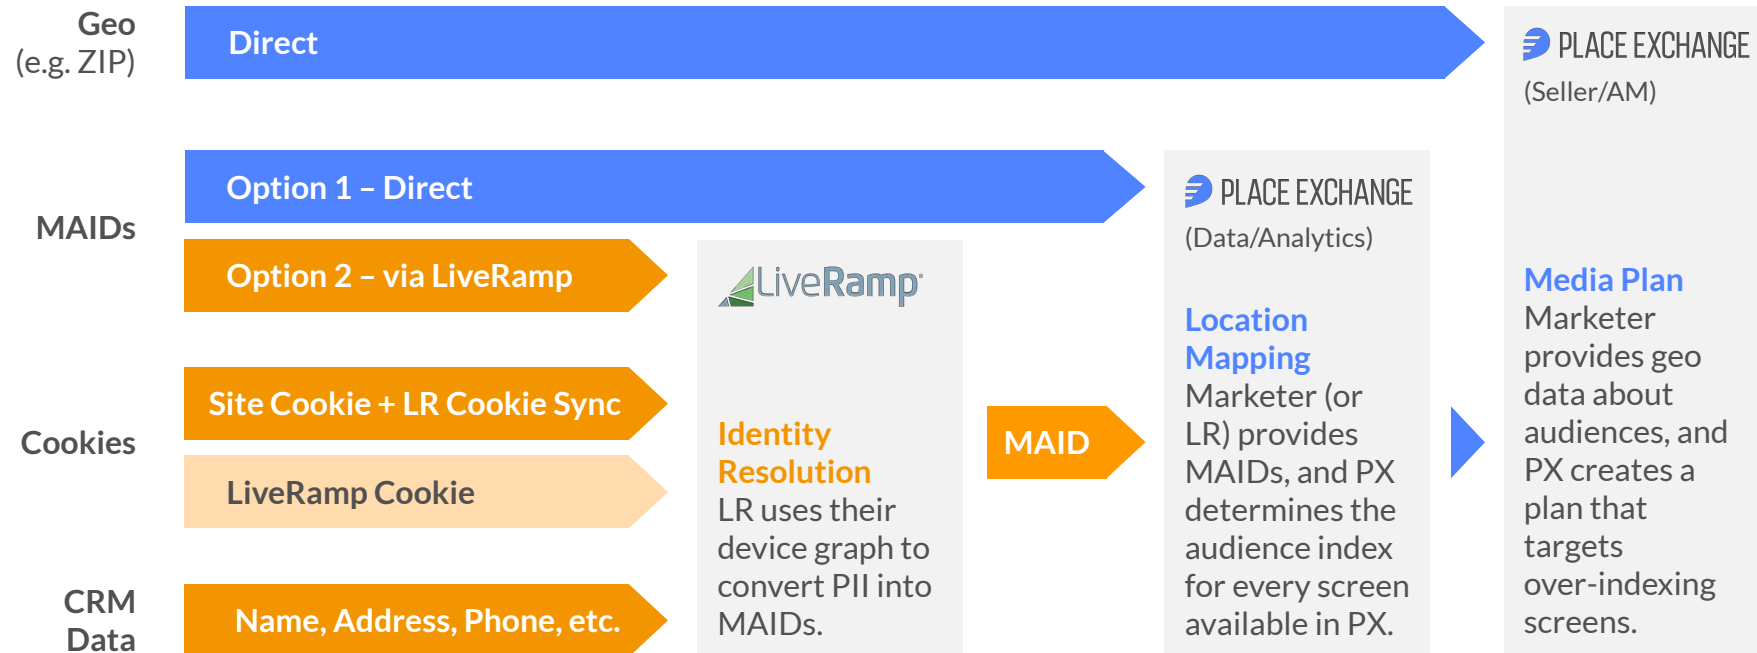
Geo
(e.g. ZIP)

Direct

PLACE EXCHANGE
(Seller/AM)

MAIDs

Option 1 – Direct

PLACE EXCHANGE
(Data/Analytics)

Option 2 – via LiveRamp

LiveRamp

Cookies

Site Cookie + LR Cookie Sync

LiveRamp Cookie

CRM Data

Name, Address, Phone, etc.

Identity Resolution
LR uses their device graph to convert PII into MAIDs.

MAID

Location Mapping
Marketer (or LR) provides MAIDs, and PX determines the audience index for every screen available in PX.

Media Plan
Marketer provides geo data about audiences, and PX creates a plan that targets over-indexing screens.